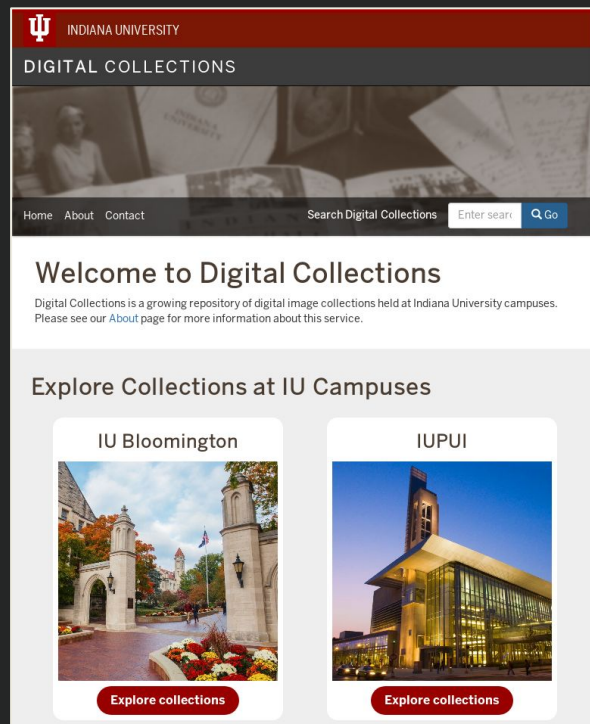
INDIANA UNIVERSITY

DIGITAL COLLECTIONS

Home About Contact

Search Digital Collections Enter searc Go

Welcome to Digital Collections

Digital Collections is a growing repository of digital image collections held at Indiana University campuses. Please see our About page for more information about this service.

Explore Collections at IU Campuses

IU Bloomington

Explore collections

IUPUI

Explore collections